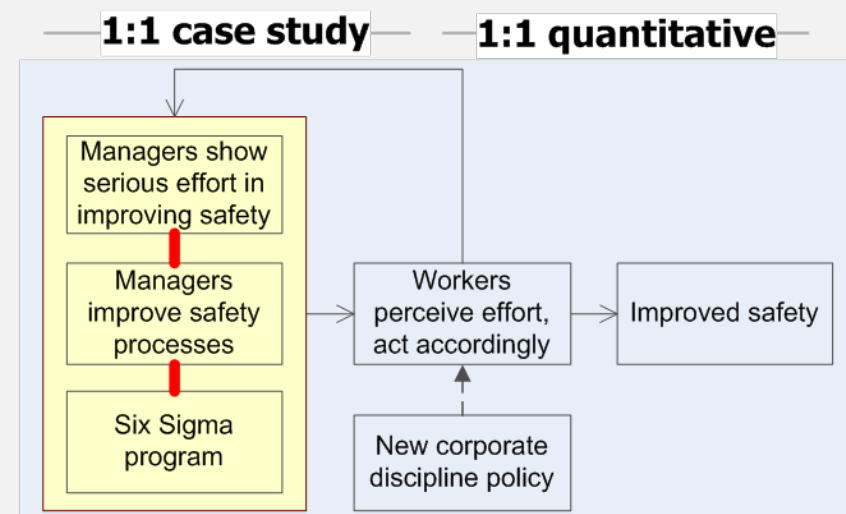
1:1 case study

1:1 quantitative

Managers show serious effort in improving safety

Managers improve safety processes

Six Sigma program

Workers perceive effort, act accordingly

Improved safety

New corporate discipline policy